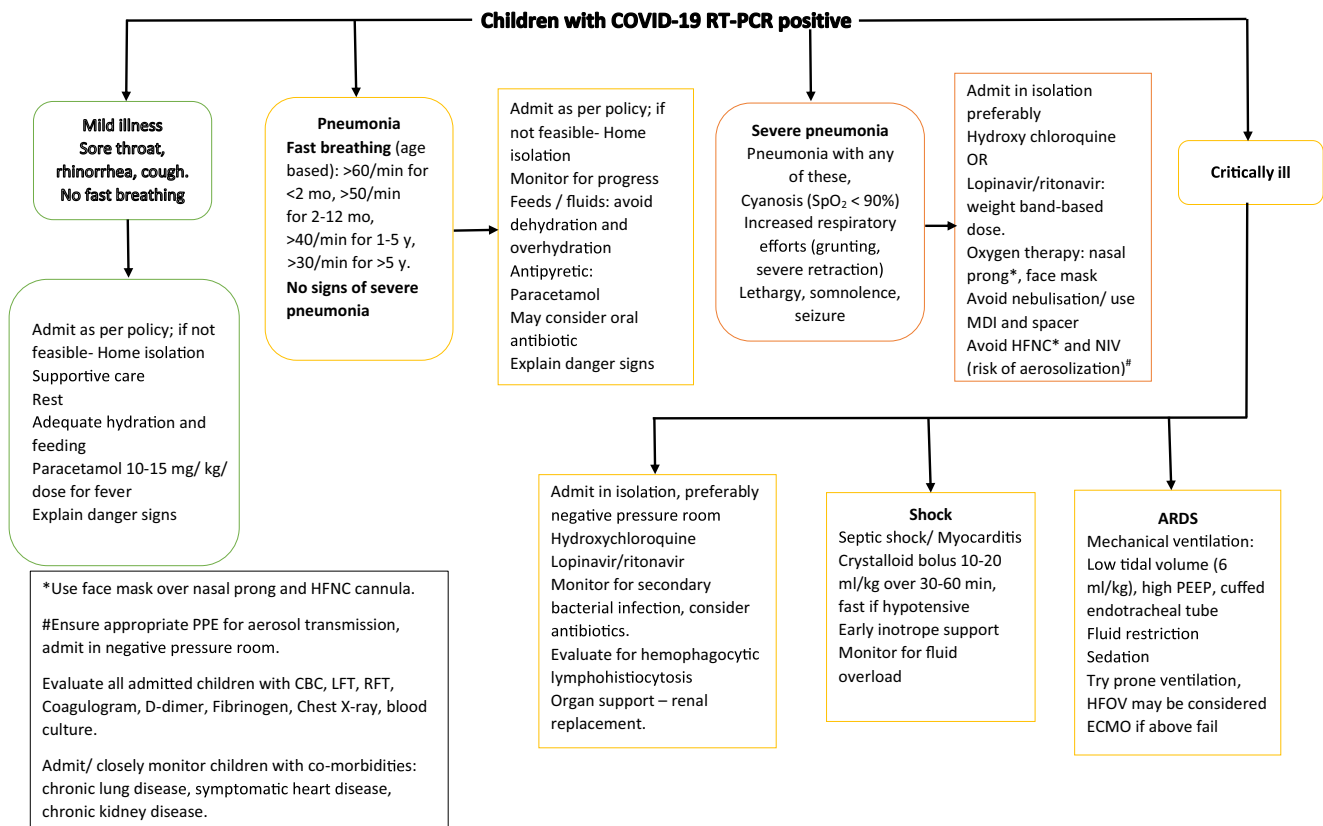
Children with COVID-19 RT-PCR positive

Mild illness
Sore throat, rhinorrhea, cough.
No fast breathing

Admit as per policy; if not feasible- Home isolation
Supportive care
Rest
Adequate hydration and feeding
Paracetamol 10-15 mg/ kg/ dose for fever
Explain danger signs

Pneumonia
Fast breathing (age based): >60/min for <2 mo, >50/min for 2-12 mo, >40/min for 1-5 y, >30/min for >5 y.
No signs of severe pneumonia

Admit as per policy; if not feasible- Home isolation
Monitor for progress
Feeds / fluids: avoid dehydration and overhydration
Antipyretic: Paracetamol
May consider oral antibiotic
Explain danger signs

Severe pneumonia
Pneumonia with any of these,
Cyanosis ($SpO_2$ < 90%)
Increased respiratory efforts (grunting, severe retraction)
Lethargy, somnolence, seizure

Admit in isolation preferably
Hydroxy chloroquine
OR
Lopinavir/ritonavir: weight band-based dose.
Oxygen therapy: nasal prong*, face mask
Avoid nebulisation/ use MDI and spacer
Avoid HFNC* and NIV (risk of aerosolization)$^{\#}$

Critically ill

Admit in isolation, preferably negative pressure room
Hydroxychloroquine
Lopinavir/ritonavir
Monitor for secondary bacterial infection, consider antibiotics.
Evaluate for hemophagocytic lymphohistiocytosis
Organ support – renal replacement.

Shock
Septic shock/ Myocarditis
Crystalloid bolus 10-20 ml/kg over 30-60 min, fast if hypotensive
Early inotrope support
Monitor for fluid overload

ARDS
Mechanical ventilation: Low tidal volume (6 ml/kg), high PEEP, cuffed endotracheal tube
Fluid restriction
Sedation
Try prone ventilation, HFOV may be considered
ECMO if above fail

*Use face mask over nasal prong and HFNC cannula.

#Ensure appropriate PPE for aerosol transmission, admit in negative pressure room.

Evaluate all admitted children with CBC, LFT, RFT, Coagulogram, D-dimer, Fibrinogen, Chest X-ray, blood culture.

Admit/ closely monitor children with co-morbidities: chronic lung disease, symptomatic heart disease, chronic kidney disease.